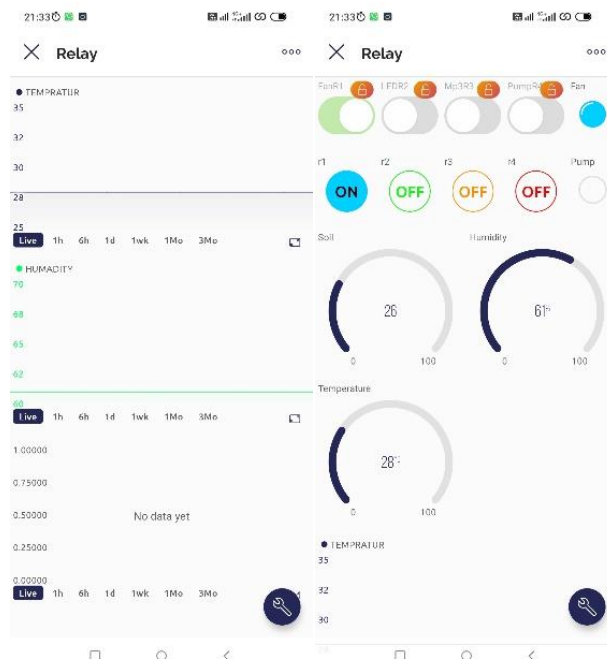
21:33

Relay

● TEMPRATUR
35
32
30
28
25
Live 1h 6h 1d 1wk 1Mo 3Mo

● HUMADITY
70
68
65
62
60
Live 1h 6h 1d 1wk 1Mo 3Mo

1.00000
0.75000
0.50000 No data yet
0.25000
0.00000
Live 1h 6h 1d 1wk 1Mo 3Mo

21:33

Relay

FanR1 LEDR2 Mp3R3 PumpR4 Fan

r1 r2 r3 r4 Pump
ON OFF OFF OFF

Soil
26
0 100

Humidity
61
0 100

Temperature
28
0 100

● TEMPRATUR
35
32
30